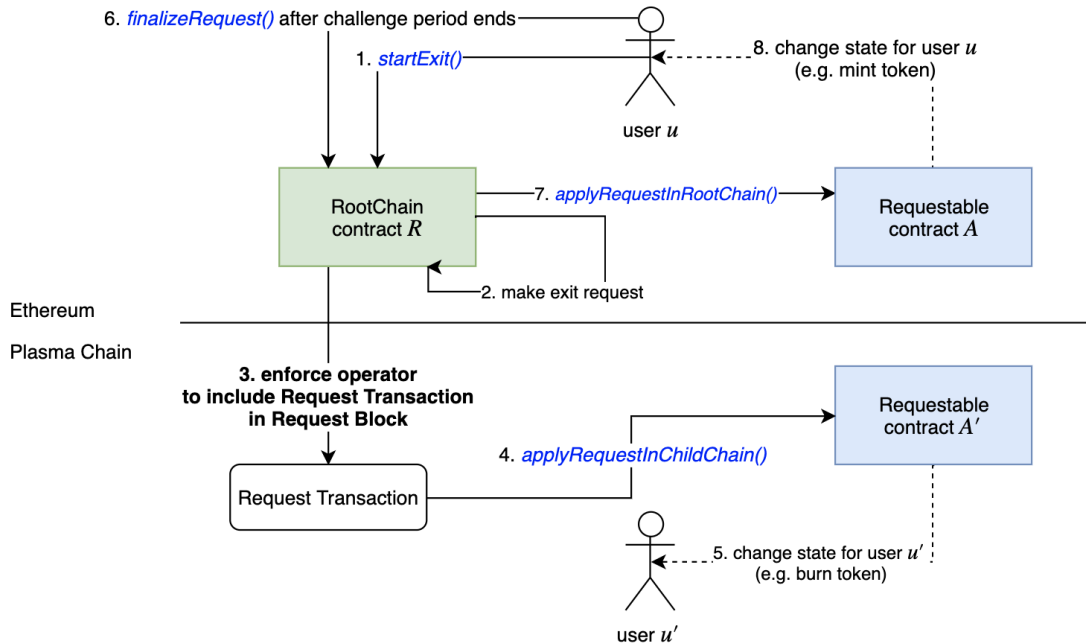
6. finalizeRequest() after challenge period ends

1. startExit()

8. change state for user $u$ (e.g. mint token)

user $u$

RootChain contract $R$

7. applyRequestInRootChain()

Requestable contract $A$

2. make exit request

Ethereum

Plasma Chain

3. enforce operator to include Request Transaction in Request Block

Requestable contract $A'$

4. applyRequestInChildChain()

Request Transaction

5. change state for user $u'$ (e.g. burn token)

user $u'$